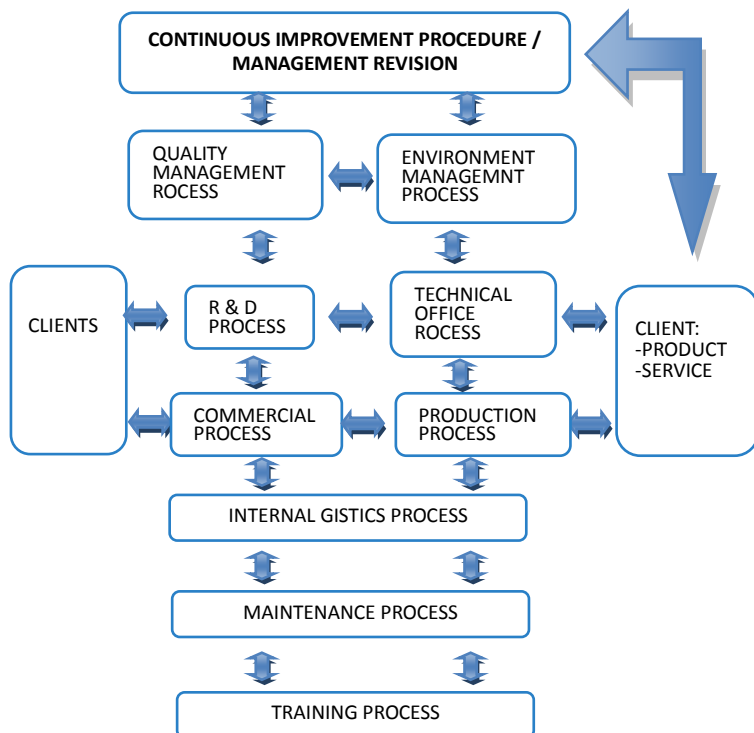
CONTINUOUS IMPROVEMENT PROCEDURE / MANAGEMENT REVISION

QUALITY MANAGEMENT ROCESS

ENVIRONMENT MANAGEMNT PROCESS

CLIENTS

R & D PROCESS

TECHNICAL OFFICE ROCESS

CLIENT: -PRODUCT -SERVICE

COMMERCIAL PROCESS

PRODUCTION PROCESS

INTERNAL GISTICS PROCESS

MAINTENANCE PROCESS

TRAINING PROCESS